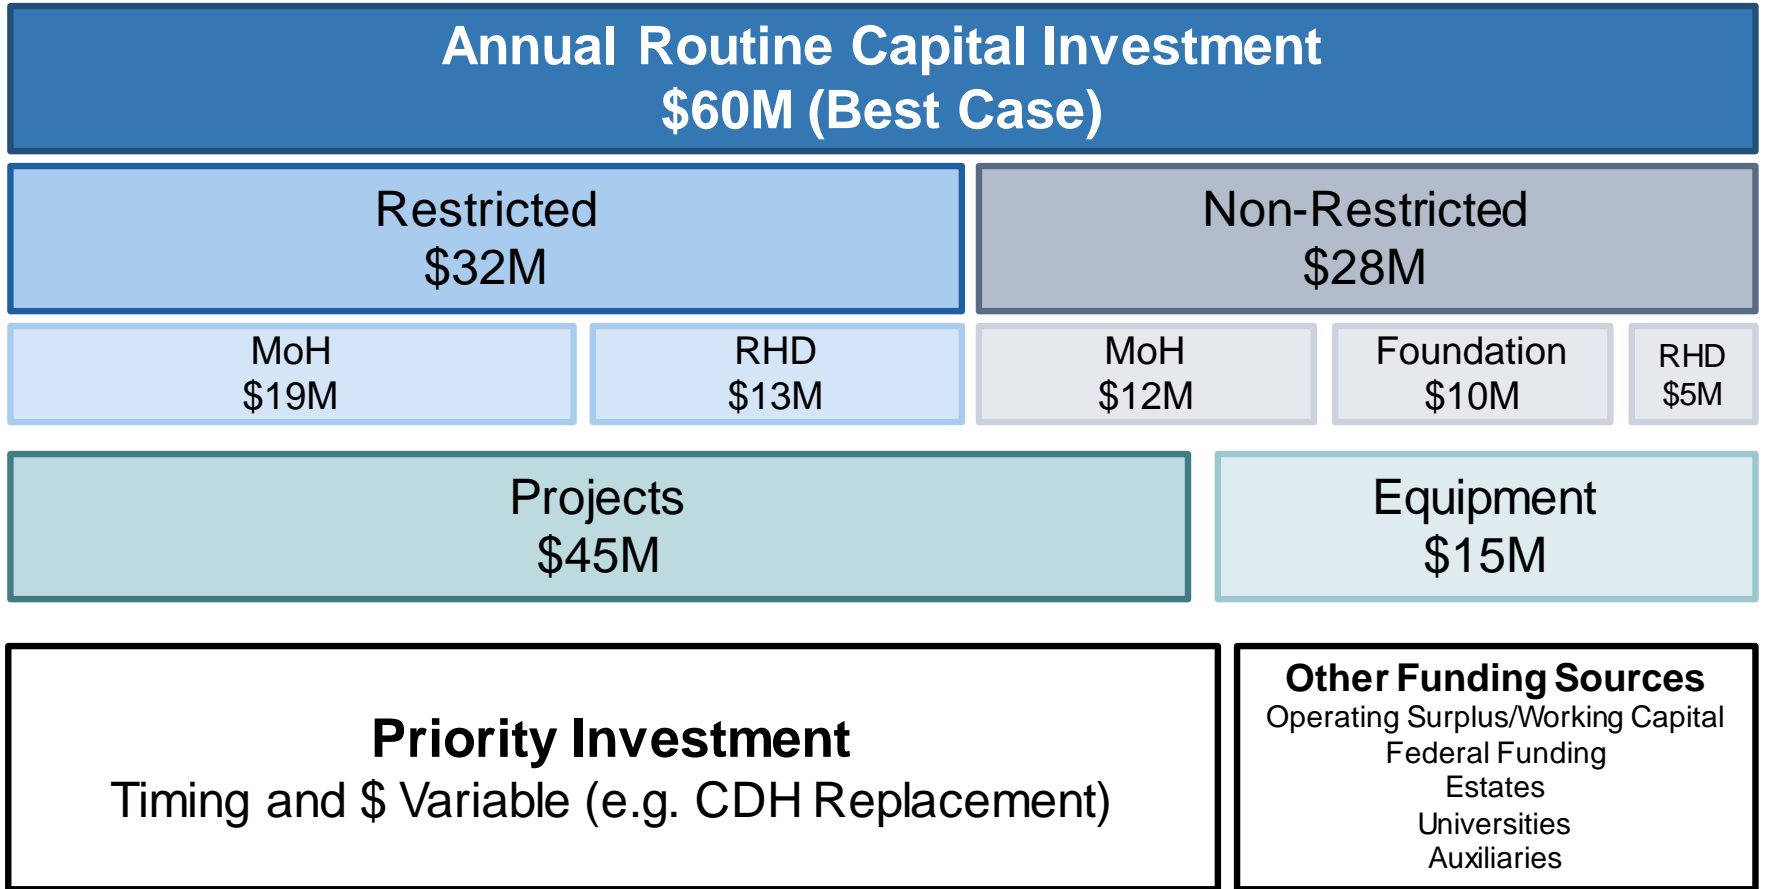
Annual Routine Capital Investment
\$60M (Best Case)

Restricted
\$32M

Non-Restricted
\$28M

MoH
\$19M

RHD
\$13M

MoH
\$12M

Foundation
\$10M

RHD
\$5M

Projects
\$45M

Equipment
\$15M

Priority Investment
Timing and \$ Variable (e.g. CDH Replacement)

Other Funding Sources
Operating Surplus/Working Capital
Federal Funding
Estates
Universities
Auxiliaries